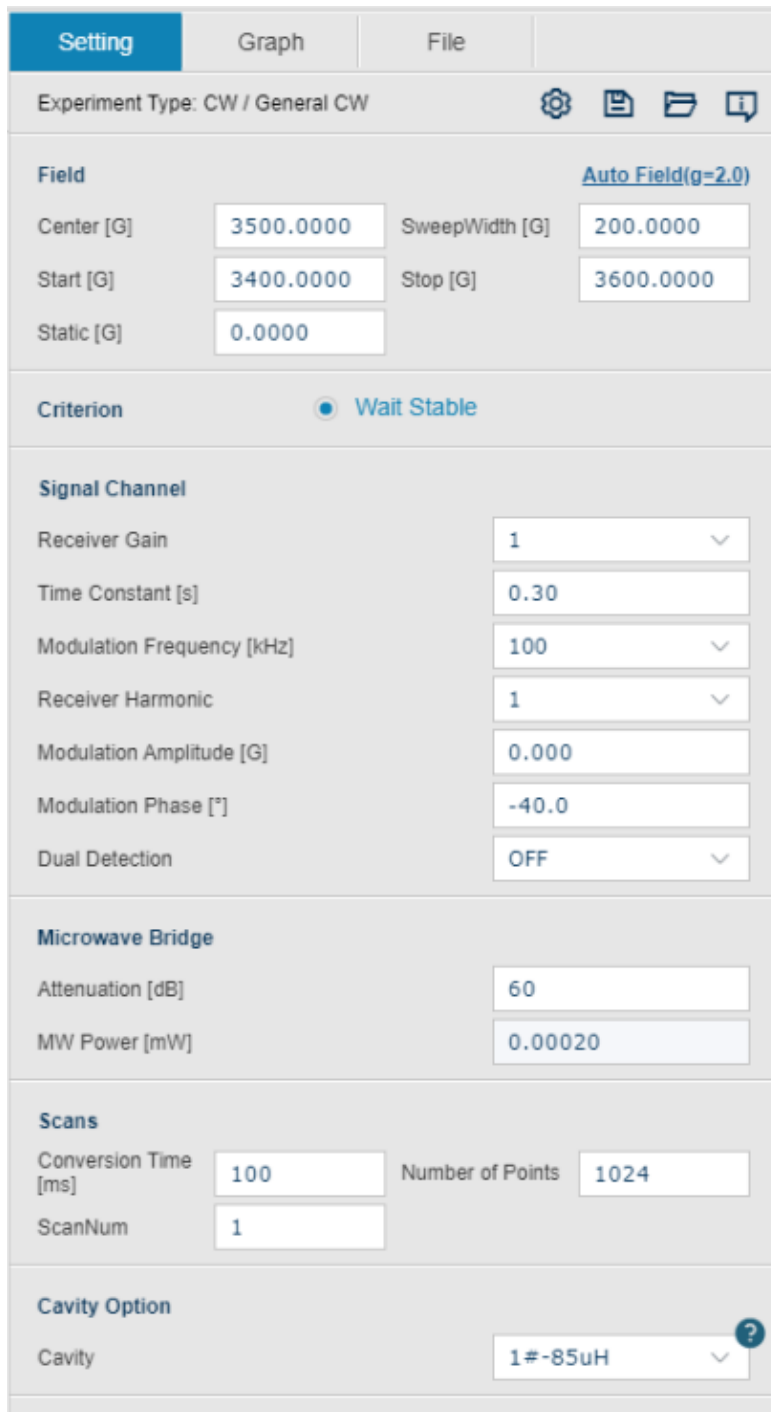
Setting | Graph | File

Experiment Type: CW / General CW

Field
Auto Field(g=2.0)

Center [G] 3500.0000
SweepWidth [G] 200.0000
Start [G] 3400.0000
Stop [G] 3600.0000
Static [G] 0.0000

Criterion
Wait Stable

Signal Channel
Receiver Gain 1
Time Constant [s] 0.30
Modulation Frequency [kHz] 100
Receiver Harmonic 1
Modulation Amplitude [G] 0.000
Modulation Phase [°] -40.0
Dual Detection OFF

Microwave Bridge
Attenuation [dB] 60
MW Power [mW] 0.00020

Scans
Conversion Time [ms] 100
Number of Points 1024
ScanNum 1

Cavity Option
Cavity 1#-85uH
?